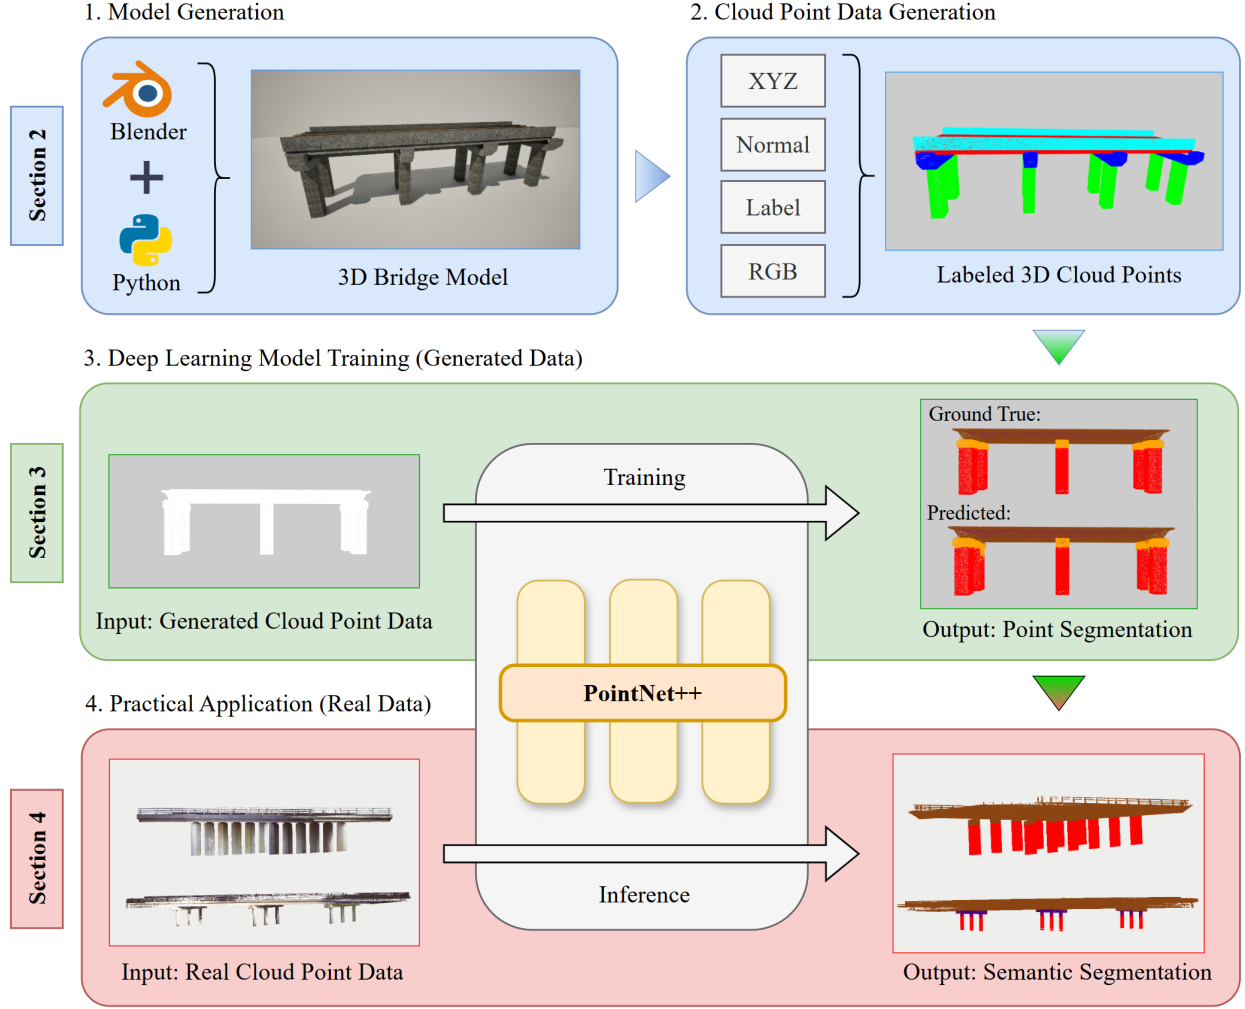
1. Model Generation

2. Cloud Point Data Generation

Section 2

Blender

+

Python

3D Bridge Model

XYZ

Normal

Label

RGB

Labeled 3D Cloud Points

3. Deep Learning Model Training (Generated Data)

Section 3

Input: Generated Cloud Point Data

Training

Ground True:

Predicted:

Output: Point Segmentation

PointNet++

4. Practical Application (Real Data)

Section 4

Input: Real Cloud Point Data

Inference

Output: Semantic Segmentation